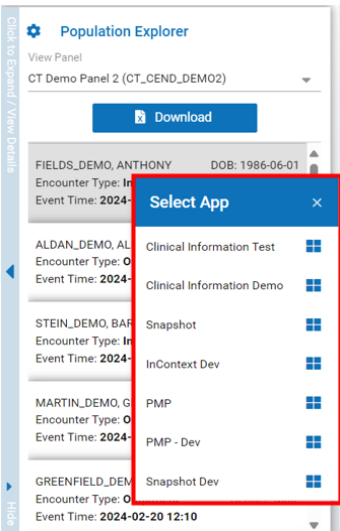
Click to Expand / View Details

Population Explorer

View Panel

CT Demo Panel 2 (CT_CEND_DEMO2)

Download

FIELDS_DEMO, ANTHONY DOB: 1986-06-01
Encounter Type: In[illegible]
Event Time: 2024-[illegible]

ALDAN_DEMO, AL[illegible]
Encounter Type: O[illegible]
Event Time: 2024-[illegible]

STEIN_DEMO, BAR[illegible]
Encounter Type: O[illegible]
Event Time: 2024-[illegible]

MARTIN_DEMO, G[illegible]
Encounter Type: O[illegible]
Event Time: 2024-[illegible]

GREENFIELD_DEM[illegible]
Encounter Type: O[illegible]
Event Time: 2024-02-20 12:10

Hide

Select App ×

Clinical Information Test

Clinical Information Demo

Snapshot

InContext Dev

PMP

PMP - Dev

Snapshot Dev